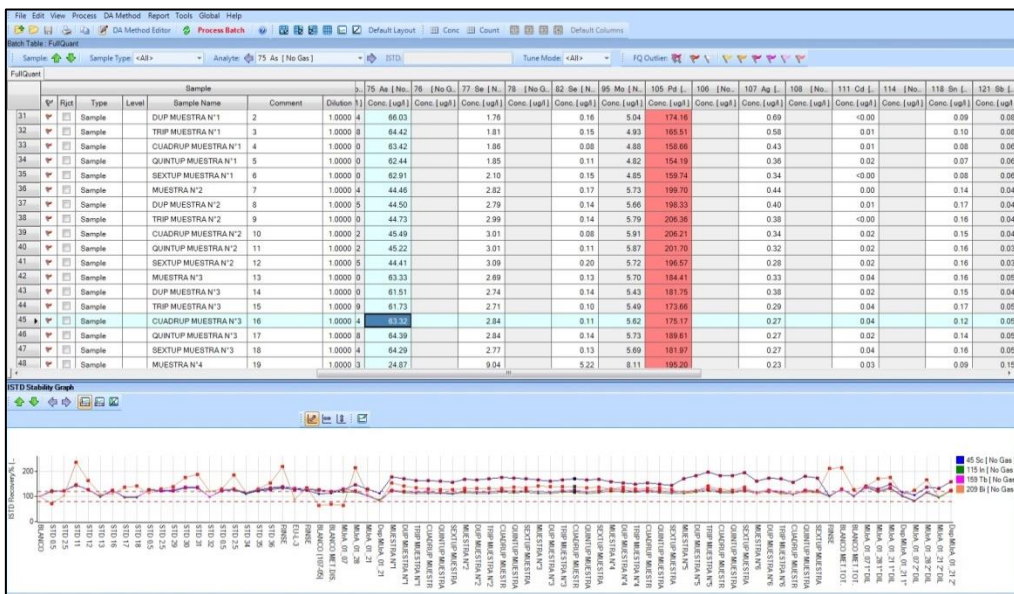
File Edit View Process DA Method Report Tools Global Help

DA Method Editor   Process Batch   Default Layout   Conc   Count   Default Columns

Batch Table : FullQuant

Sample:   Sample Type: <All>   Analyte: 75 As [ No Gas ]   ISTD:   Tune Mode: <All>   FQ Outlier:

FullQuant

| | | Rjct | Type | Level | Sample Name | Comment | Dilution | 75 As [ No... Conc. [ug/l] | 76 [No G... Conc. [ug/l] | 77 Se [ N... Conc. [ug/l] | 78 [No G... Conc. [ug/l] | 82 Se [ N... Conc. [ug/l] | 95 Mo [ N... Conc. [ug/l] | 105 Pd [... Conc. [ug/l] | 106 [No... Conc. [ug/l] | 107 Ag [... Conc. [ug/l] | 108 [No... Conc. [ug/l] | 111 Cd [... Conc. [ug/l] | 114 [No... Conc. [ug/l] | 118 Sn [... Conc. [ug/l] | 121 Sb [... Conc. [ug/l] |
|---|---|---|---|---|---|---|---|---|---|---|---|---|---|---|---|---|---|---|---|---|---|
| 31 | | | Sample | | DUP MUESTRA N°1 | 2 | 1.0000 4 | 66.03 | | 1.76 | | 0.16 | 5.04 | 174.16 | | 0.69 | | <0.00 | | 0.09 | 0.08 |
| 32 | | | Sample | | TRIP MUESTRA N°1 | 3 | 1.0000 8 | 64.42 | | 1.81 | | 0.15 | 4.93 | 165.51 | | 0.58 | | 0.01 | | 0.10 | 0.08 |
| 33 | | | Sample | | CUADRUP MUESTRA N°1 | 4 | 1.0000 0 | 63.42 | | 1.86 | | 0.08 | 4.88 | 158.66 | | 0.43 | | 0.01 | | 0.08 | 0.06 |
| 34 | | | Sample | | QUINTUP MUESTRA N°1 | 5 | 1.0000 0 | 62.44 | | 1.85 | | 0.11 | 4.82 | 154.19 | | 0.36 | | 0.02 | | 0.07 | 0.06 |
| 35 | | | Sample | | SEXTUP MUESTRA N°1 | 6 | 1.0000 0 | 62.91 | | 2.10 | | 0.15 | 4.85 | 159.74 | | 0.34 | | <0.00 | | 0.08 | 0.06 |
| 36 | | | Sample | | MUESTRA N°2 | 7 | 1.0000 4 | 44.46 | | 2.82 | | 0.17 | 5.73 | 199.70 | | 0.44 | | 0.00 | | 0.14 | 0.04 |
| 37 | | | Sample | | DUP MUESTRA N°2 | 8 | 1.0000 5 | 44.50 | | 2.79 | | 0.14 | 5.66 | 198.33 | | 0.40 | | 0.01 | | 0.17 | 0.04 |
| 38 | | | Sample | | TRIP MUESTRA N°2 | 9 | 1.0000 0 | 44.73 | | 2.99 | | 0.14 | 5.79 | 206.36 | | 0.38 | | <0.00 | | 0.16 | 0.04 |
| 39 | | | Sample | | CUADRUP MUESTRA N°2 | 10 | 1.0000 2 | 45.49 | | 3.01 | | 0.08 | 5.91 | 206.21 | | 0.34 | | 0.02 | | 0.15 | 0.04 |
| 40 | | | Sample | | QUINTUP MUESTRA N°2 | 11 | 1.0000 2 | 45.22 | | 3.01 | | 0.11 | 5.87 | 201.70 | | 0.32 | | 0.02 | | 0.16 | 0.03 |
| 41 | | | Sample | | SEXTUP MUESTRA N°2 | 12 | 1.0000 5 | 44.41 | | 3.09 | | 0.20 | 5.72 | 196.57 | | 0.28 | | 0.02 | | 0.16 | 0.03 |
| 42 | | | Sample | | MUESTRA N°3 | 13 | 1.0000 0 | 63.33 | | 2.69 | | 0.13 | 5.70 | 184.41 | | 0.33 | | 0.04 | | 0.16 | 0.05 |
| 43 | | | Sample | | DUP MUESTRA N°3 | 14 | 1.0000 0 | 61.51 | | 2.74 | | 0.14 | 5.43 | 181.75 | | 0.38 | | 0.02 | | 0.15 | 0.04 |
| 44 | | | Sample | | TRIP MUESTRA N°3 | 15 | 1.0000 9 | 61.73 | | 2.71 | | 0.10 | 5.49 | 173.66 | | 0.29 | | 0.04 | | 0.17 | 0.05 |
| 45 | | | Sample | | CUADRUP MUESTRA N°3 | 16 | 1.0000 4 | 63.32 | | 2.84 | | 0.11 | 5.62 | 175.17 | | 0.27 | | 0.04 | | 0.12 | 0.05 |
| 46 | | | Sample | | QUINTUP MUESTRA N°3 | 17 | 1.0000 8 | 64.39 | | 2.84 | | 0.14 | 5.73 | 189.61 | | 0.27 | | 0.02 | | 0.14 | 0.05 |
| 47 | | | Sample | | SEXTUP MUESTRA N°3 | 18 | 1.0000 4 | 64.29 | | 2.77 | | 0.13 | 5.69 | 181.97 | | 0.27 | | 0.04 | | 0.16 | 0.05 |
| 48 | | | Sample | | MUESTRA N°4 | 19 | 1.0000 3 | 24.87 | | 9.04 | | 5.22 | 8.11 | 195.20 | | 0.23 | | 0.03 | | 0.09 | 0.15 |

ISTD Stability Graph

ISTD Recovery % [...]

200
100
0

BLANCO STD 0.5 STD 2.5 STD 11 STD 12 STD 13 STD 16 STD 17 STD 6.5 STD 2.5 STD 29 STD 30 STD 31 STD 32 STD 2.5 STD 6.5 STD 34 STD 35 STD 36 RINSE EULI BLANCO [100 d5] BLANCO MET 005 MIAA 01 07 MIAA 01 28 MIAA 01 21 DupMIAA 01 21 MUESTRA N°1 DUP MUESTRA N°1 TRIP MUESTRA N°1 CUADRUP MUESTRA QUINTUP MUESTRA SEXTUP MUESTRA MUESTRA N°2 DUP MUESTRA N°2 TRIP MUESTRA N°2 CUADRUP MUESTRA QUINTUP MUESTRA SEXTUP MUESTRA MUESTRA N°3 DUP MUESTRA N°3 TRIP MUESTRA N°3 CUADRUP MUESTRA QUINTUP MUESTRA SEXTUP MUESTRA MUESTRA N°4 DUP MUESTRA N°4 TRIP MUESTRA N°4 CUADRUP MUESTRA QUINTUP MUESTRA SEXTUP MUESTRA MUESTRA N°5 DUP MUESTRA N°5 TRIP MUESTRA N°5 CUADRUP MUESTRA QUINTUP MUESTRA SEXTUP MUESTRA MUESTRA N°6 DUP MUESTRA N°6 TRIP MUESTRA N°6 CUADRUP MUESTRA QUINTUP MUESTRA SEXTUP MUESTRA RINSE BLANCO MET 001 BLANCO MET 01 MIAA 01 28 1° DIL MIAA 01 21 DIL DupMIAA 01 21° MIAA 01 07 2° DIL MIAA 01 28 2° DIL MIAA 01 21 2° DIL DupMIAA 01 21 2°

45 Sc [ No Gas
115 In [ No Gas
159 Tb [ No Gas
209 Bi [ No Gas